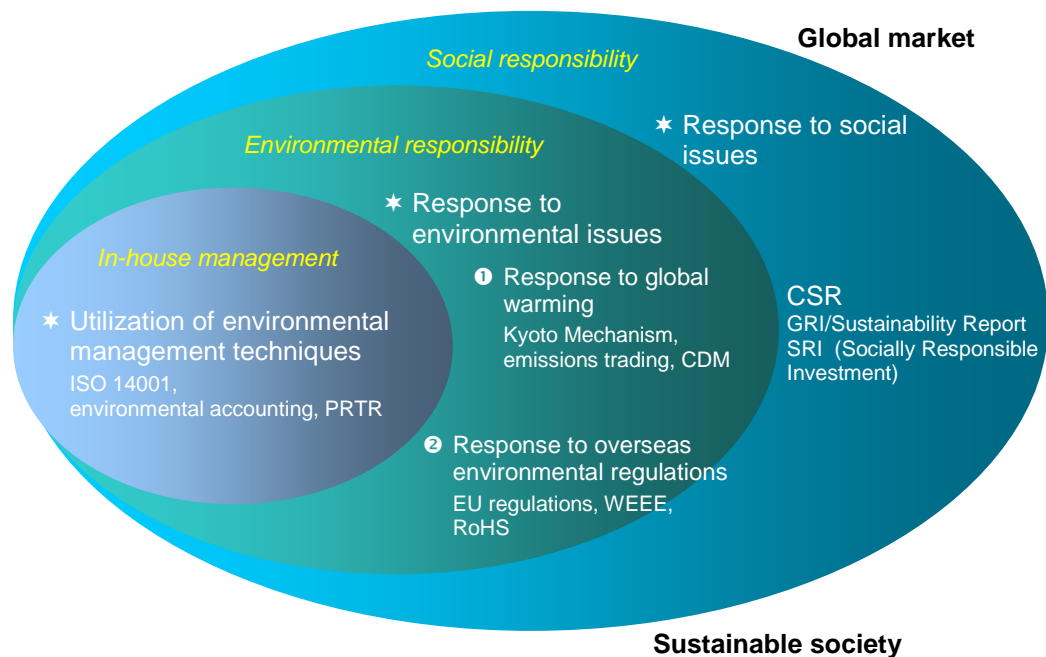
Global market

Social responsibility

✶ Response to social issues

Environmental responsibility

✶ Response to environmental issues

In-house management

✶ Utilization of environmental management techniques
ISO 14001, environmental accounting, PRTR

❶ Response to global warming
Kyoto Mechanism, emissions trading, CDM

❷ Response to overseas environmental regulations
EU regulations, WEEE, RoHS

CSR
GRI/Sustainability Report
SRI (Socially Responsible Investment)

Sustainable society